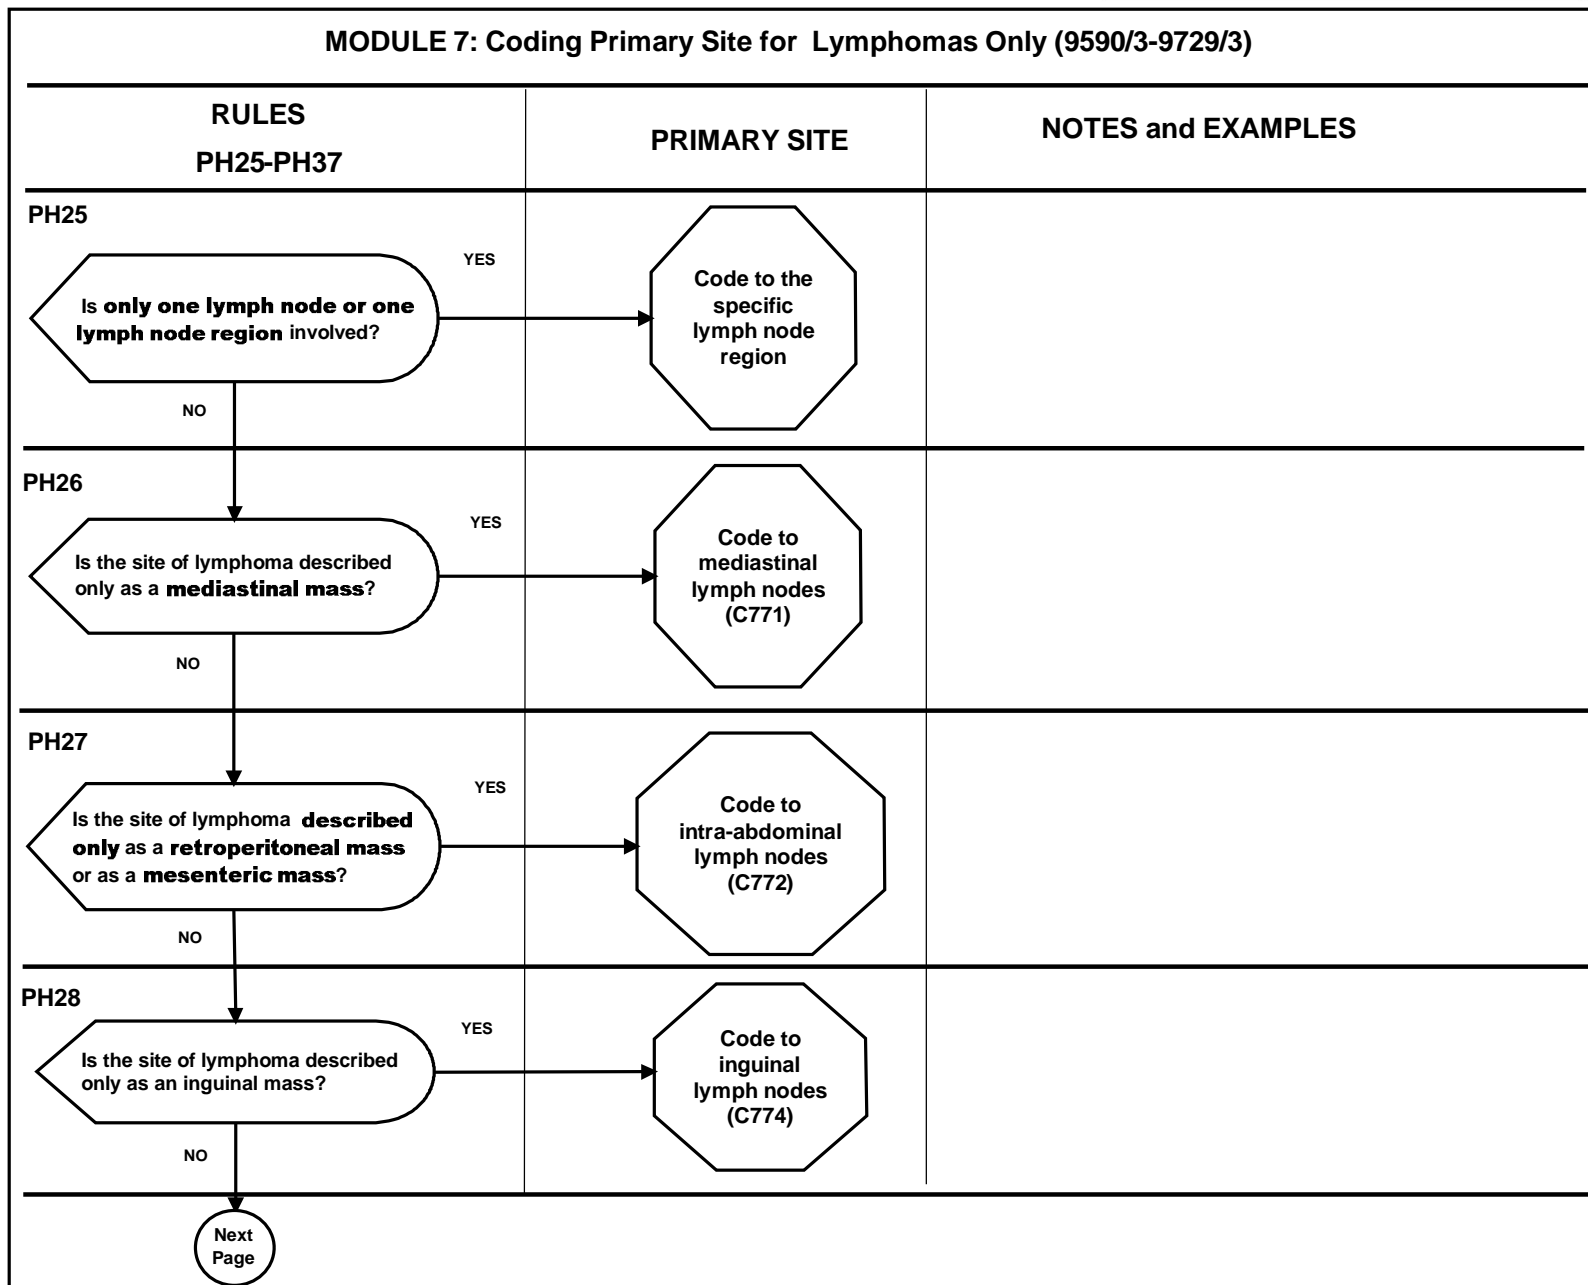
MODULE 7: Coding Primary Site for Lymphomas Only (9590/3-9729/3)

| RULES PH25-PH37 | PRIMARY SITE | NOTES and EXAMPLES |
|---|---|---|
| PH25 Is only one lymph node or one lymph node region involved? YES / NO | Code to the specific lymph node region | |
| PH26 Is the site of lymphoma described only as a mediastinal mass? YES / NO | Code to mediastinal lymph nodes (C771) | |
| PH27 Is the site of lymphoma described only as a retroperitoneal mass or as a mesenteric mass? YES / NO | Code to intra-abdominal lymph nodes (C772) | |
| PH28 Is the site of lymphoma described only as an inguinal mass? YES / NO | Code to inguinal lymph nodes (C774) | |

Next Page